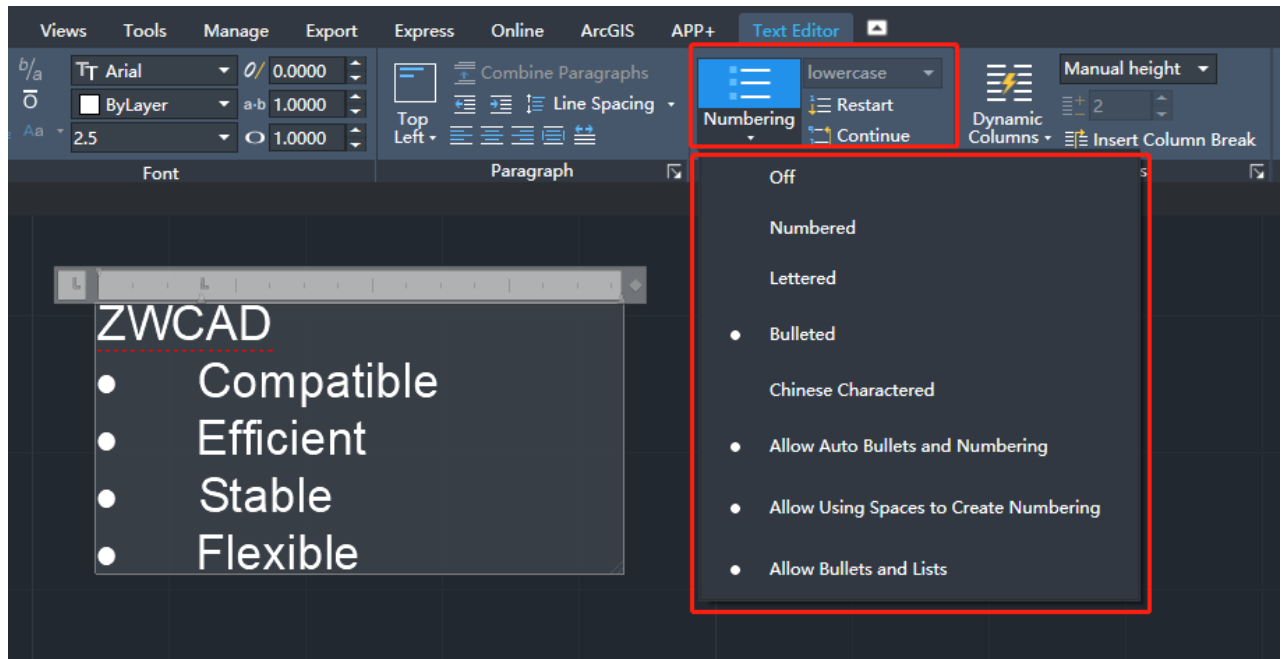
Views Tools Manage Export Express Online ArcGIS APP+ Text Editor

$^{b}/_{a}$ Arial 0/ 0.0000
ByLayer a-b 1.0000
Aa 2.5 O 1.0000
Font

Combine Paragraphs
Top Left Line Spacing
Paragraph

Numbering lowercase
Restart
Continue

Dynamic Columns Manual height
2
Insert Column Break

Off
Numbered
Lettered
• Bulleted
Chinese Charactered
• Allow Auto Bullets and Numbering
• Allow Using Spaces to Create Numbering
• Allow Bullets and Lists

ZWCAD
• Compatible
• Efficient
• Stable
• Flexible